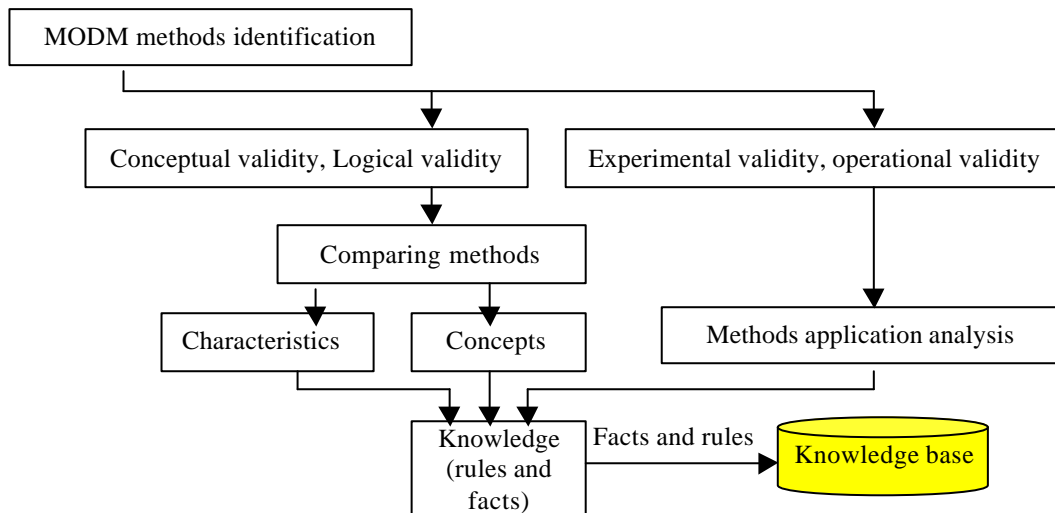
MODM methods identification

Conceptual validity, Logical validity

Experimental validity, operational validity

Comparing methods

Characteristics

Concepts

Methods application analysis

Knowledge (rules and facts)

Facts and rules

Knowledge base